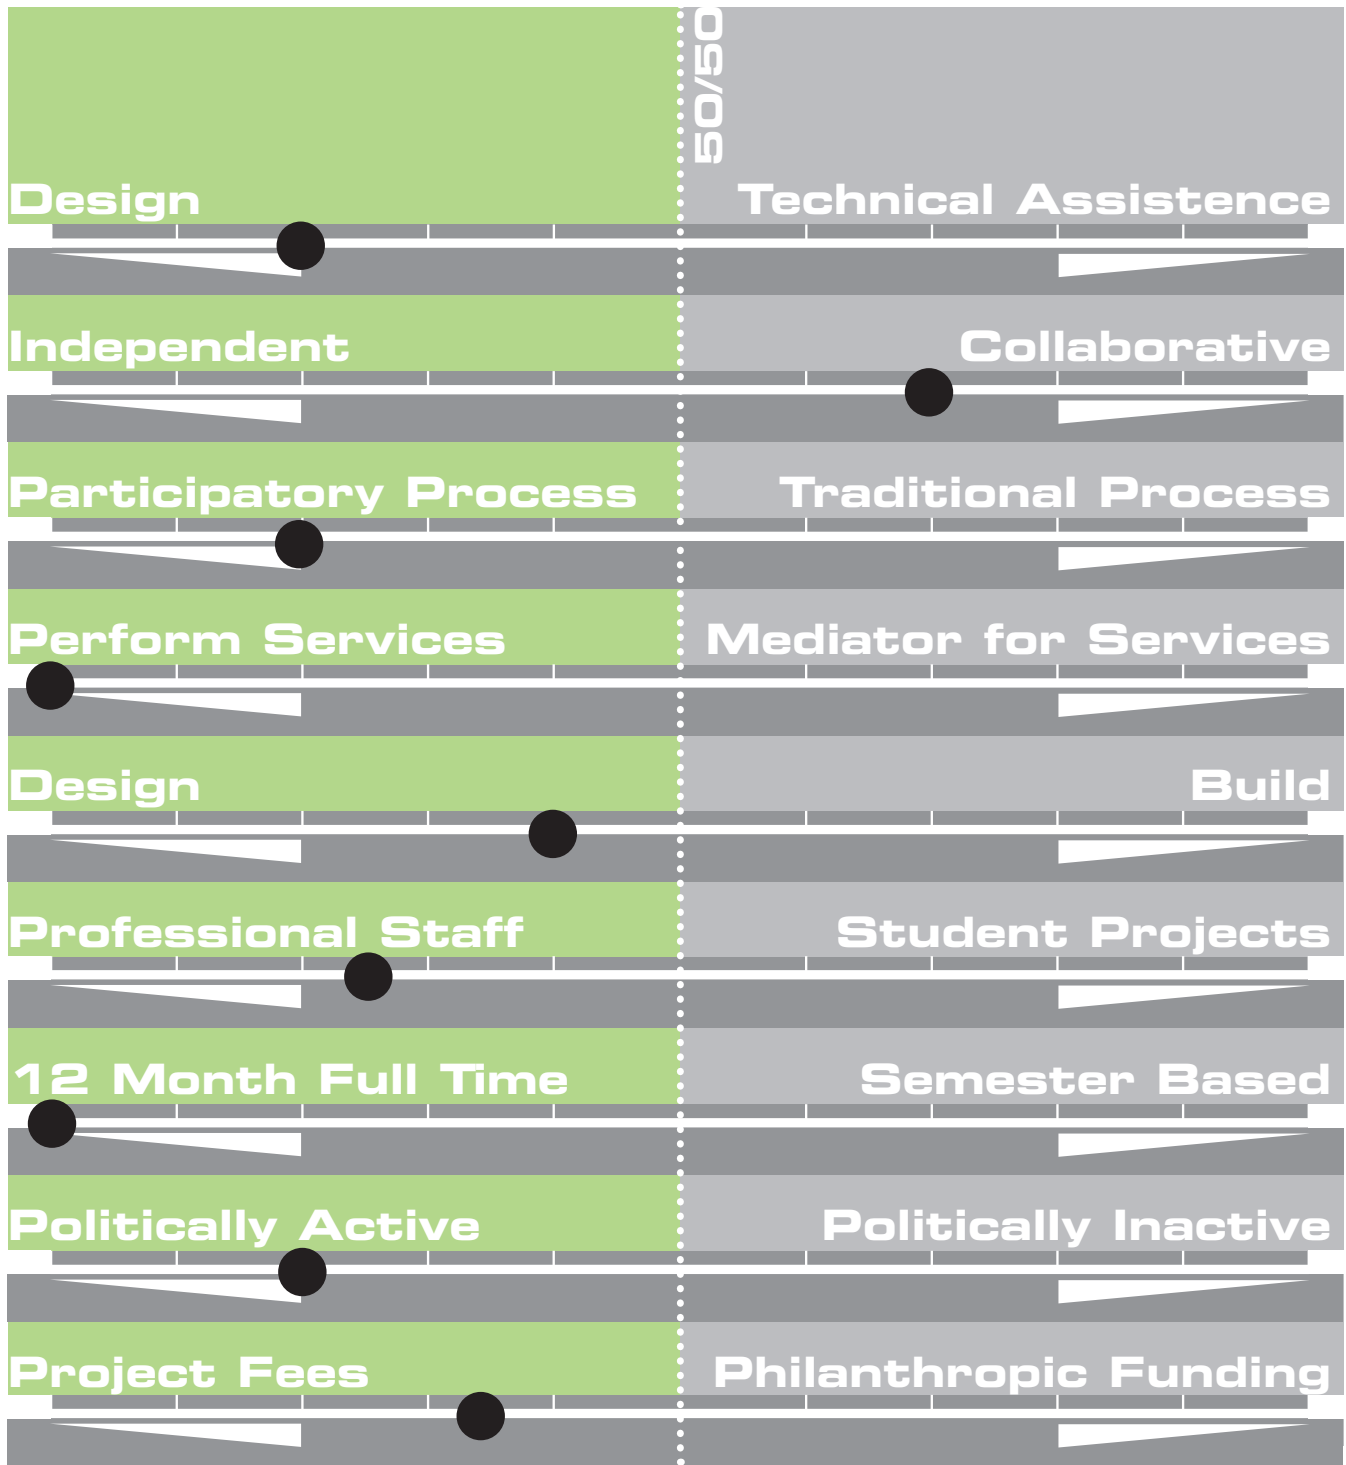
50/50

Design

Technical Assistence

Independent

Collaborative

Participatory Process

Traditional Process

Perform Services

Mediator for Services

Design

Build

Professional Staff

Student Projects

12 Month Full Time

Semester Based

Politically Active

Politically Inactive

Project Fees

Philanthropic Funding